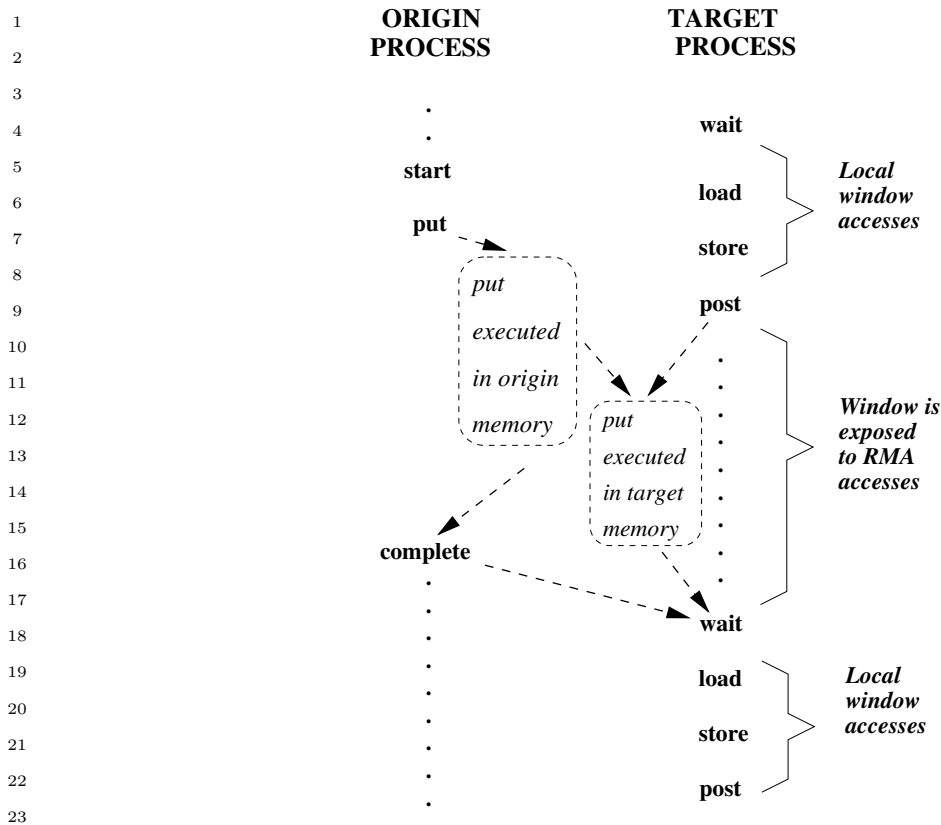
1
2
3
4
5
6
7
8
9
10
11
12
13
14
15
16
17
18
19
20
21
22
23

ORIGIN PROCESS

TARGET PROCESS

wait

start

load

Local window accesses

put

store

put executed in origin memory

post

put executed in target memory

Window is exposed to RMA accesses

complete

wait

load

Local window accesses

store

post